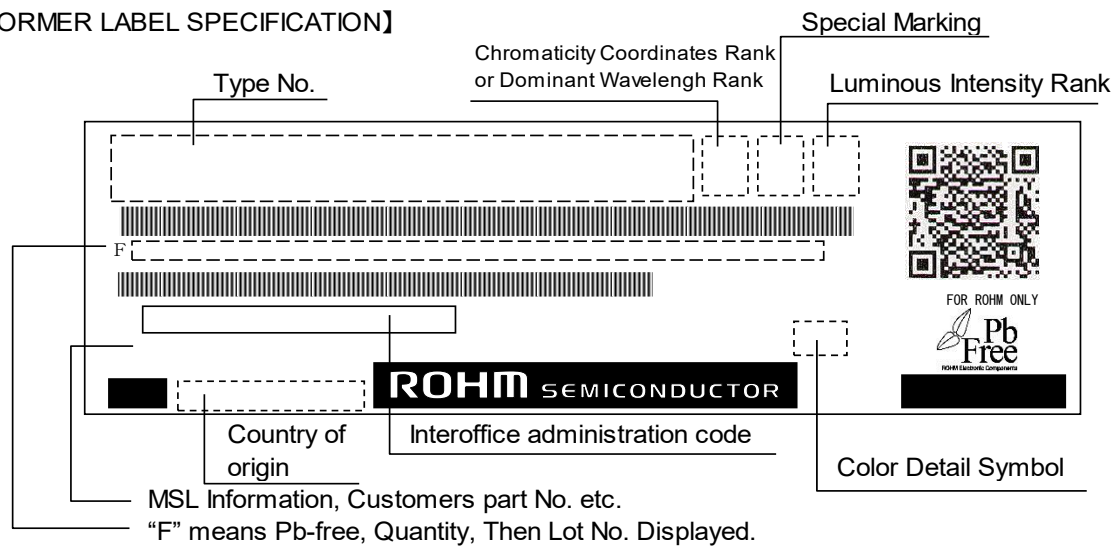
ORMER LABEL SPECIFICATION】

Special Marking

Chromaticity Coordinates Rank or Dominant Wavelengh Rank

Type No.

Luminous Intensity Rank

F

FOR ROHM ONLY

Pb Free

ROHM Electronic Components

ROHM SEMICONDUCTOR

Country of origin

Interoffice administration code

Color Detail Symbol

MSL Information, Customers part No. etc.

"F" means Pb-free, Quantity, Then Lot No. Displayed.